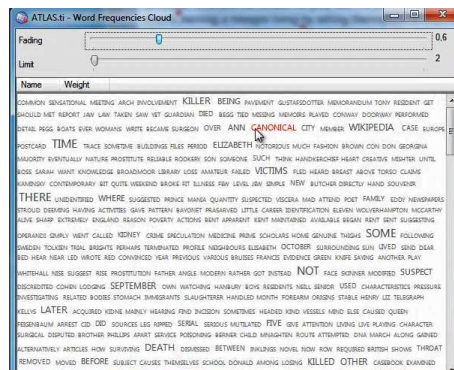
ATLAS.ti - Word Frequencies Cloud

Fading 0.6

Limit 2

Name Weight

COMMON SENSATIONAL MEETING ARCH INVOLVEMENT KILLER BEING PAVEMENT GUSTAFSDOTTER MEMORANDUM TONY RESIDENT GET SHOULD MET REPORT LAW LAW TAKEN SAW YET GUARDIAN DIED BEGG TIED MISSING MEMOIRS PLAYED CONWAY DOORWAY PERFORMED DETAIL PEGG BOATS EVER WOMANS WRITE BECAME SURGEON OVER ANN CANONICAL CITY MEMBER WIKIPEDIA CASE EUROPE POSTCARD TIME TRACE SOMETIME BUILDINGS FILES PERIOD ELIZABETH NOTORIOUS MUCH FASHION BROWN CON DON GEORGINA MAJORITY EVENTUALLY NATURE PROSTITUTE RELIABLE ROOKERY SON SOMEONE SUCH THINK HANDKERCHIEF HEART CREATIVE MEMBER UNTIL BOSS SARAH WANT KNOWLEDGE BROADMOOR LIBRARY LOSS AMATEUR FAILED VICTIMS FLED HEARD BREAST ABOVE TORSO CLAIMS KAMINSKY CONTEMPORARY BIT QUITE WEEKEND BROKE FIT ILLNESS FEW LEVEL JAW SIMPLE NEW BUTCHER DIRECTLY HAND SOUVENIR THERE UNIDENTIFIED WHERE SUGGESTED PRINCE MANIA QUANTITY SUSPECTED VISCERA MAD ATTEND POST FAMILY EDDY NEWSPAPERS STROUD DEEMING HAVING ACTIVITIES GAVE PATTERN BAYONET PRASARVED LITTLE CAREER IDENTIFICATION ELEVEN WOLVERHAMPTON MCCARTHY ALIVE SHARP EXTREMELY ENGLAND REASON POVERTY ACTIONS BENT APPARENT KENT MAINTAINED AVAILABLE BEGAN RENT SENT SUGGESTING OPERANDI SIMPLY WENT CALLED KIDNEY CRIME SPECULATION MEDICINE PRIME SCHOLARS HOME GENUINE THIGHS SOME FOLLOWING SWEDEN TOLKIEN TRIAL BRIGHTS PERHAPS TERMINATED PROFILE NEIGHBOURS ELISABETH OCTOBER SURROUNDING SUN LIVED SEND DEAR BED HEAR NEAR LED WROTE RED CONVINCED YEAR PREVIOUS VARIOUS BRUSSES FRANCE EVIDENCE GREEN KNIFE SAYING ANOTHER PLAY WHITEHALL NISE SUGGEST RISE PROSTITUTION FATHER ANGLE MODERN RATHER GOT INSTEAD NOT FACE SKINNER MODIFIED SUSPECT DISCREDITED COHEN LODGING SEPTEMBER OWN WATCHING HANBURY BOYS RESIDENTS NELL SENIOR USED CHARACTERISTICS PRESSURE INVESTIGATING RELATED BODIES STOMACH IMMIGRANTS SLAUGHTERER HANDLED MONTH FOREARM ORIGINS STABLE HENRY LIZ TELEGRAPH KELLYS LATER ACQUIRED KIDNE MAINLY HEARING FIND INCISION SOMETIMES HEADED KIND VESSELS MIND ELSE CAUSED QUEEN FEIGENBAUM ARREST CID DID SOURCES LEG RIPPED SERIAL SERIOUS MUTILATED FIVE GIVE ATTENTION LIVING LIVE PLAYING CHARACTER SURGICAL DISPUTED BROTHER PHILLIPS APART SERVICE POISONING BERNER CHILD MINAGHTEN ROUTE ATTEMPTED DNA MARCH ALONG GAINED ALTERNATIVELY ARTICLES HOW SURVIVING DEATH DISMISSED BETWEEN INKLINGS NOVEL NOW ROW REQUIRED BRITISH SHOWS THROAT REMOVED MOVED BEFORE SUBJECT CAUSES THEMSELVES SCHOOL DONALD AMONG LOSING KILLED OTHER CASEBOOK EXAMINED